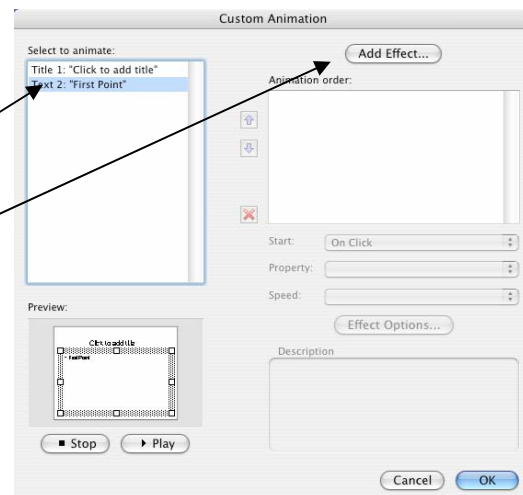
Custom Animation

Select to animate:

Title 1: "Click to add title"
Text 2: "First Point"

Add Effect...

Animation order:

Start: On Click

Property:

Speed:

Effect Options...

Description

Preview:

Click to add title
First Point

■ Stop ▸ Play

Cancel OK